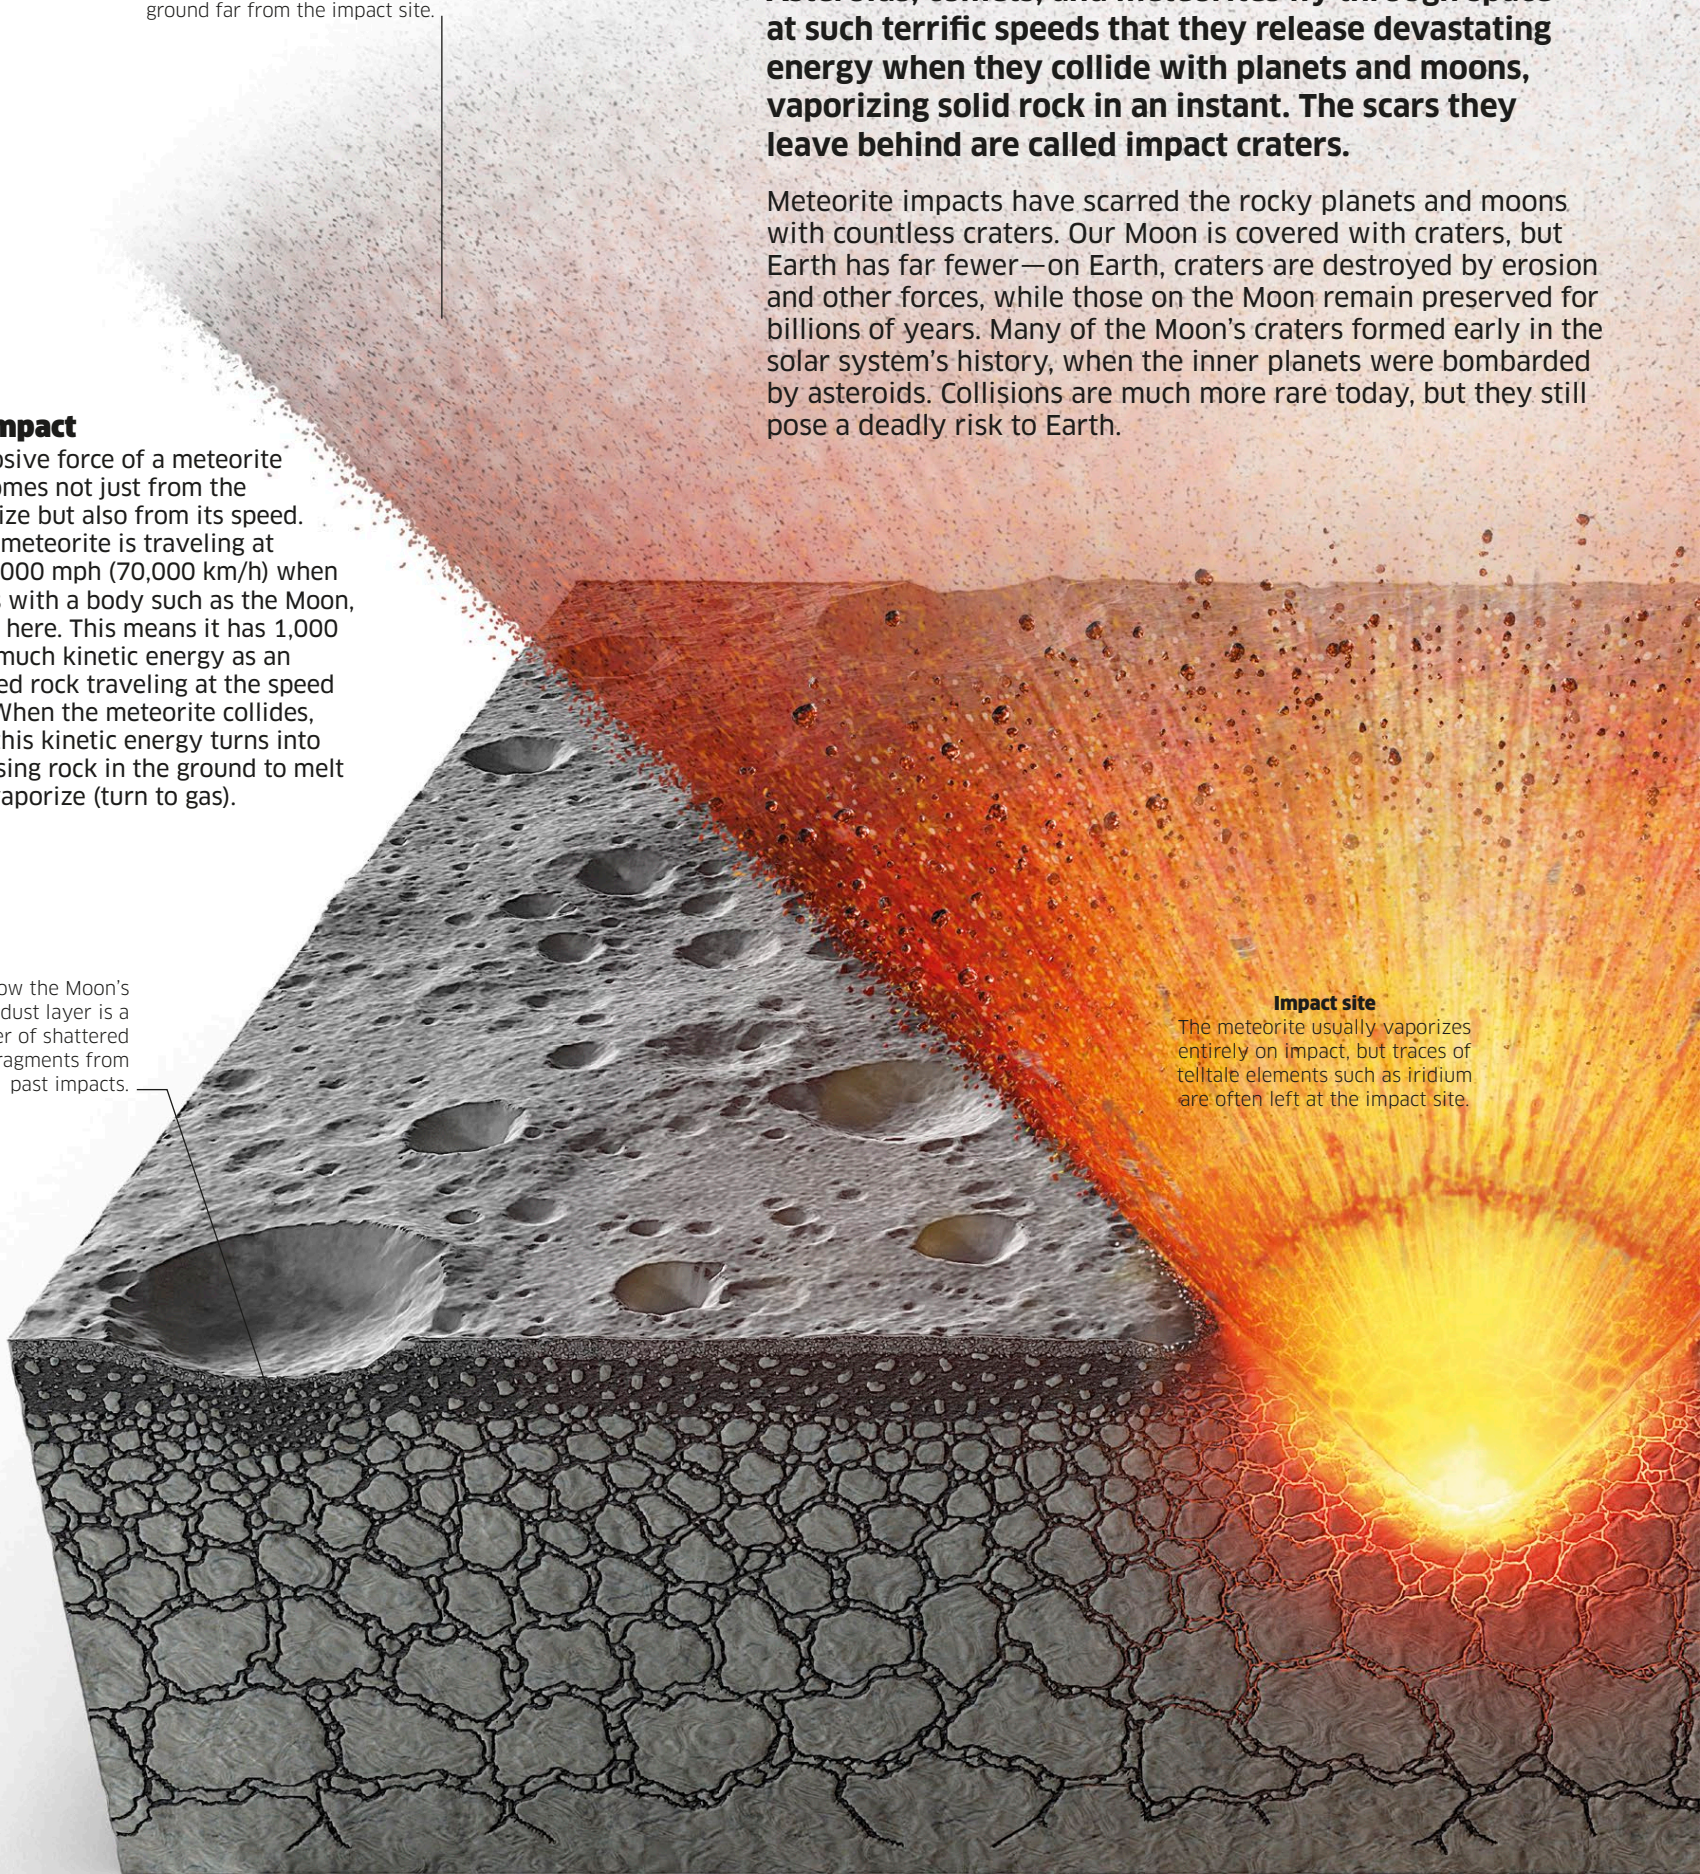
ground far from the impact site.

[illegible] at such terrific speeds that they release devastating energy when they collide with planets and moons, vaporizing solid rock in an instant. The scars they leave behind are called impact craters.

Meteorite impacts have scarred the rocky planets and moons with countless craters. Our Moon is covered with craters, but Earth has far fewer—on Earth, craters are destroyed by erosion and other forces, while those on the Moon remain preserved for billions of years. Many of the Moon's craters formed early in the solar system's history, when the inner planets were bombarded by asteroids. Collisions are much more rare today, but they still pose a deadly risk to Earth.

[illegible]mpact
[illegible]osive force of a meteorite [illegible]omes not just from the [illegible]ize but also from its speed. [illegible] meteorite is traveling at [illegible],000 mph (70,000 km/h) when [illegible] with a body such as the Moon, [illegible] here. This means it has 1,000 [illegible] much kinetic energy as an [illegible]ed rock traveling at the speed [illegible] When the meteorite collides, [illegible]his kinetic energy turns into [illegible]sing rock in the ground to melt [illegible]vaporize (turn to gas).

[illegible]ow the Moon's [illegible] dust layer is a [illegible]er of shattered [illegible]ragments from past impacts.

Impact site
The meteorite usually vaporizes entirely on impact, but traces of telltale elements such as iridium are often left at the impact site.